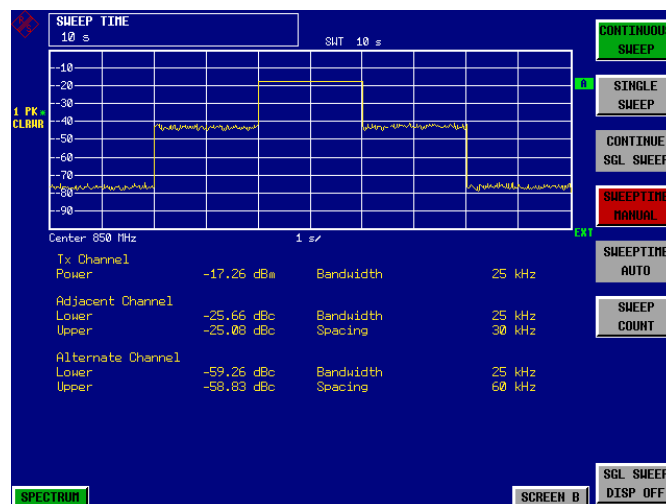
SWEEP TIME
10 s

SWT 10 s

-10
-20
-30
-40
-50
-60
-70
-80
-90

1 PK
CLRWR

A

EXT

Center 850 MHz
1 s/

Tx Channel
Power -17.26 dBm Bandwidth 25 kHz

Adjacent Channel
Lower -25.66 dBc Bandwidth 25 kHz
Upper -25.08 dBc Spacing 30 kHz

Alternate Channel
Lower -59.26 dBc Bandwidth 25 kHz
Upper -58.83 dBc Spacing 60 kHz

CONTINUOUS SWEEP
SINGLE SWEEP
CONTINUE SGL SWEEP
SWEEPTIME MANUAL
SWEEPTIME AUTO
SWEEP COUNT
SGL SWEEP DISP OFF

SPECTRUM
SCREEN B